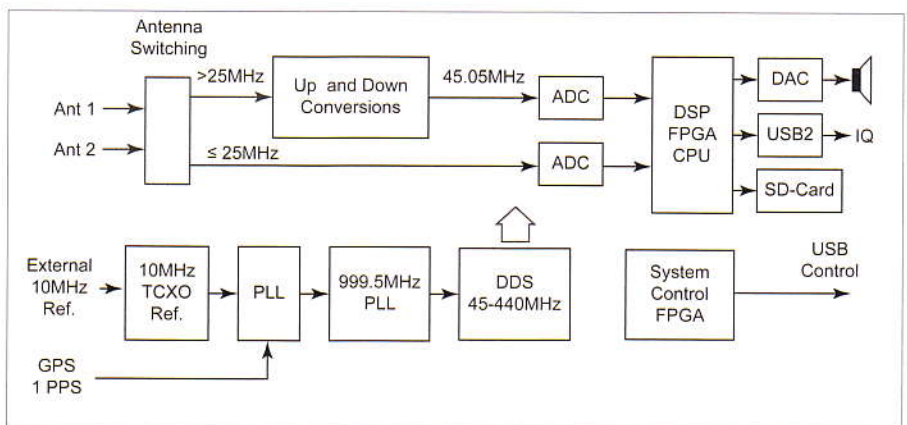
Antenna Switching

Ant 1

Ant 2

>25MHz

≤ 25MHz

Up and Down Conversions

45.05MHz

ADC

ADC

DSP FPGA CPU

DAC

USB2

IQ

SD-Card

External 10MHz Ref.

10MHz TCXO Ref.

PLL

999.5MHz PLL

DDS 45-440MHz

GPS 1 PPS

System Control FPGA

USB Control